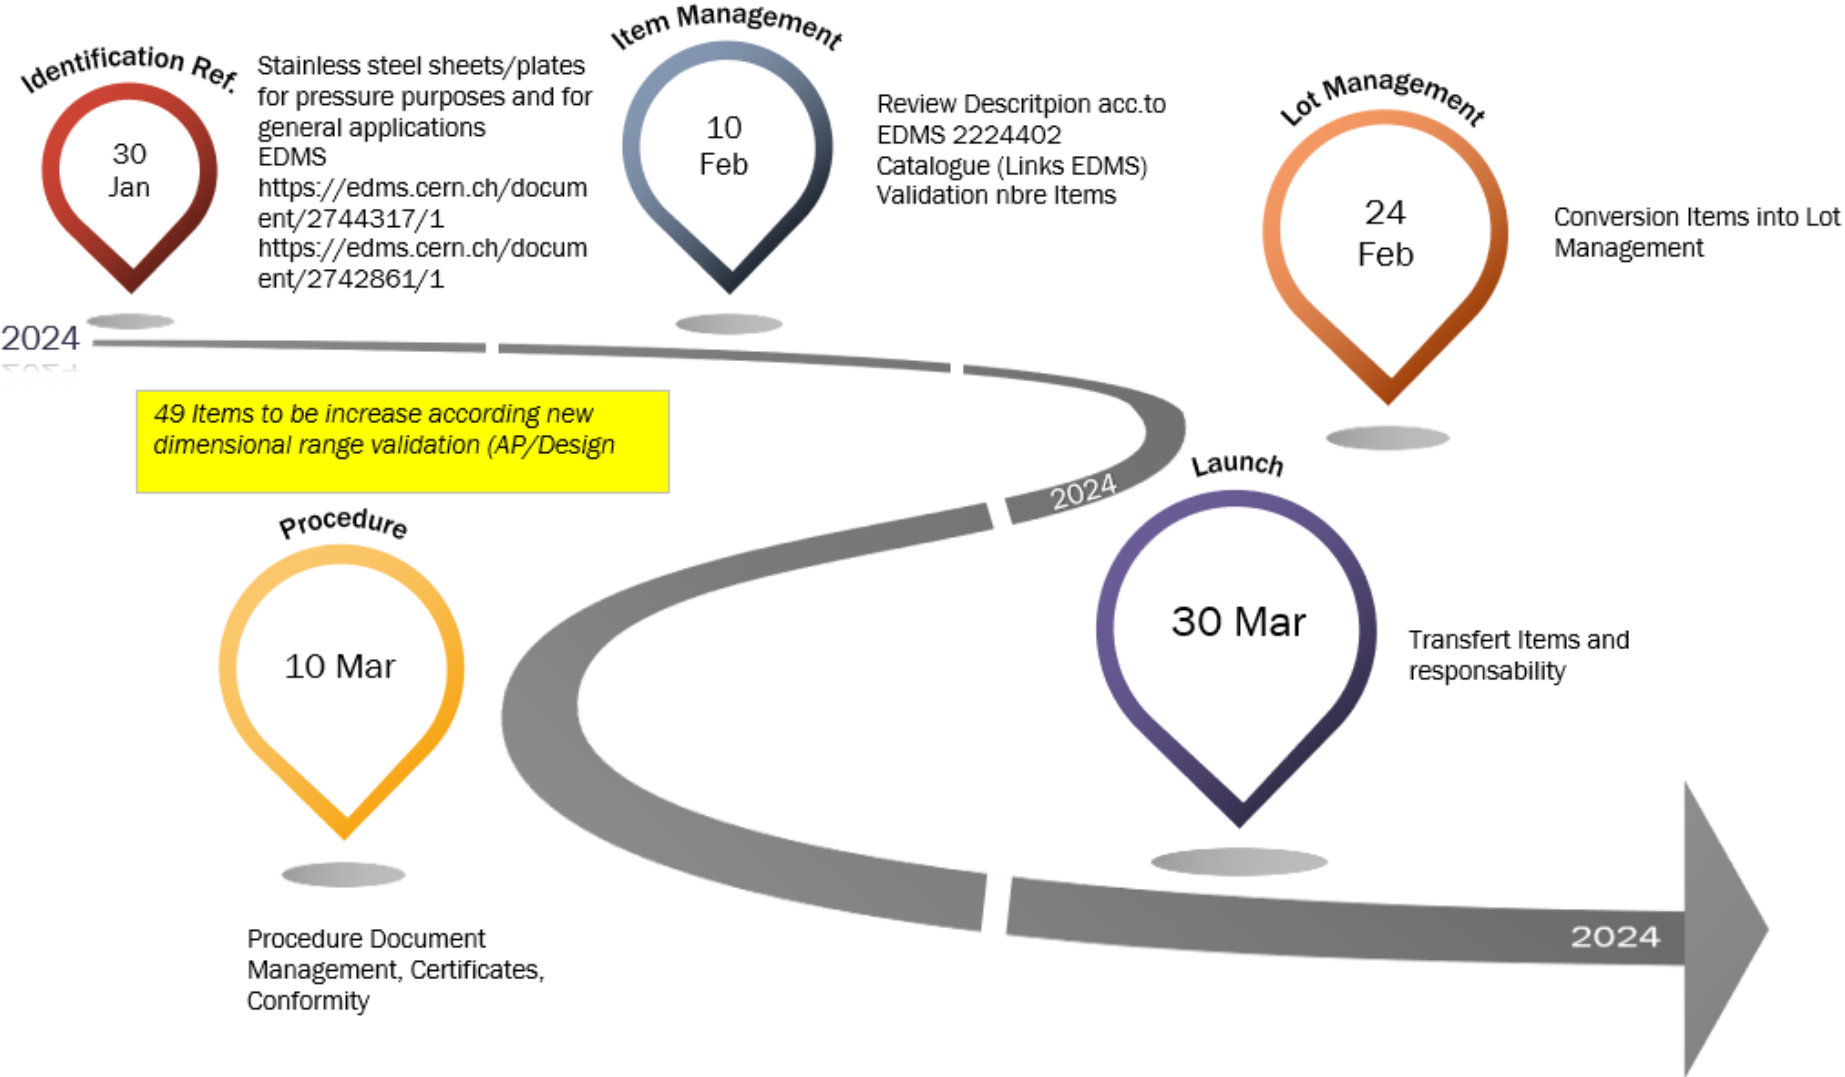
Identification Ref.

30 Jan

Stainless steel sheets/plates for pressure purposes and for general applications
EDMS
https://edms.cern.ch/document/2744317/1
https://edms.cern.ch/document/2742861/1

Item Management

10 Feb

Review Descritpion acc.to EDMS 2224402
Catalogue (Links EDMS)
Validation nbre Items

Lot Management

24 Feb

Conversion Items into Lot Management

2024

49 Items to be increase according new dimensional range validation (AP/Design

2024

Launch

30 Mar

Transfert Items and responsability

Procedure

10 Mar

Procedure Document Management, Certificates, Conformity

2024